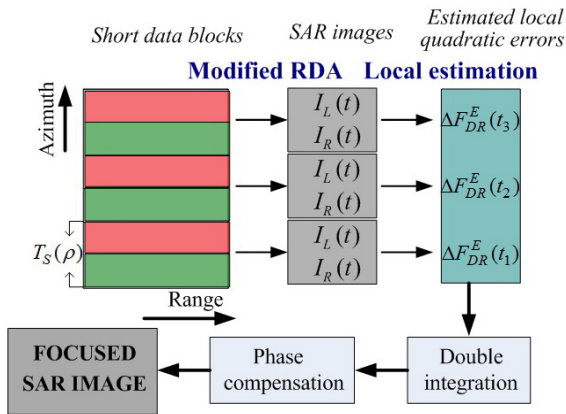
Short data blocks

SAR images

Estimated local quadratic errors

Modified RDA

Local estimation

Azimuth

$I_L(t)$

$I_R(t)$

$\Delta F_{DR}^E(t_3)$

$I_L(t)$

$I_R(t)$

$\Delta F_{DR}^E(t_2)$

$T_S(\rho)$

$I_L(t)$

$I_R(t)$

$\Delta F_{DR}^E(t_1)$

Range

FOCUSED SAR IMAGE

Phase compensation

Double integration